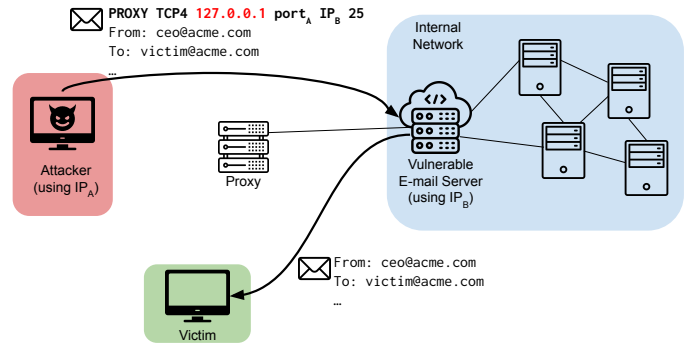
PROXY TCP4 127.0.0.1 port$_A$ IP$_B$ 25
From: ceo@acme.com
To: victim@acme.com
...

Internal Network

Attacker (using IP$_A$)

Proxy

Vulnerable E-mail Server (using IP$_B$)

From: ceo@acme.com
To: victim@acme.com
...

Victim